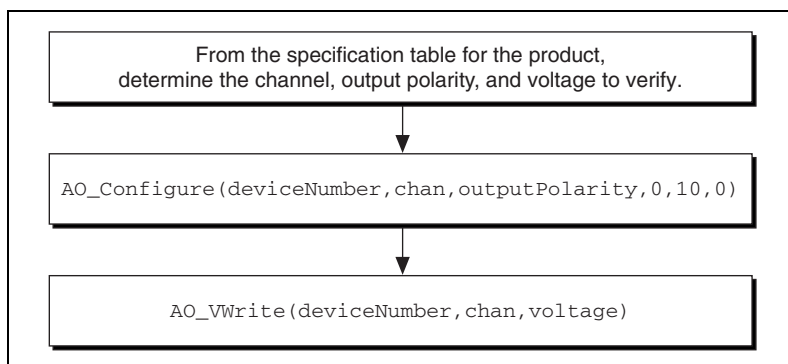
From the specification table for the product, determine the channel, output polarity, and voltage to verify.

AO_Configure(deviceNumber,chan,outputPolarity,0,10,0)

AO_VWrite(deviceNumber,chan,voltage)